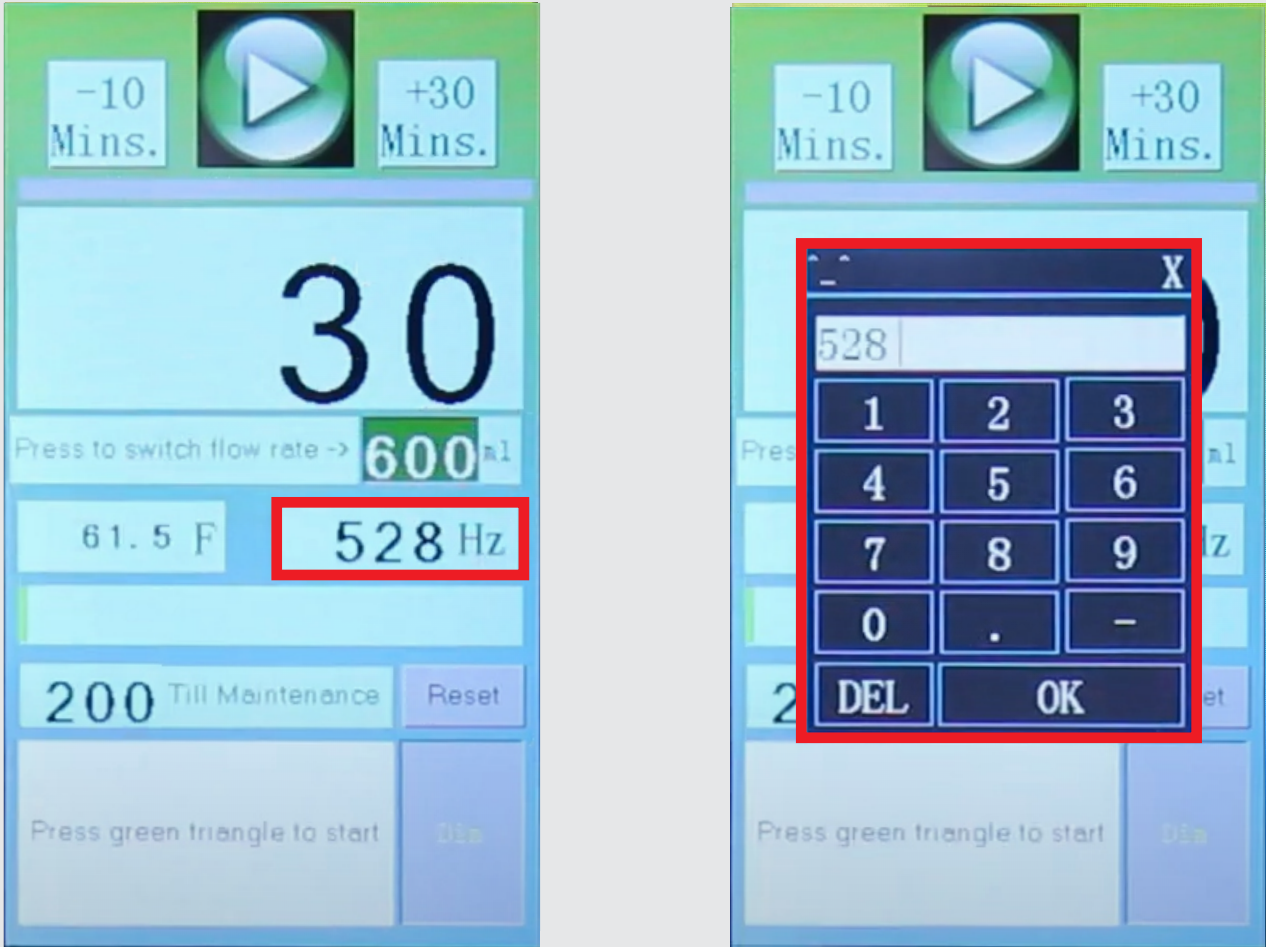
-10 Mins.

+30 Mins.

30

Press to switch flow rate -> 600 ml

61.5 F

528 Hz

200 Till Maintenance

Reset

Press green triangle to start

Dim

-10 Mins.

+30 Mins.

X

528

1 2 3

4 5 6

7 8 9

0 . -

DEL OK

Pres

ml

Hz

2

et

Press green triangle to start

Dim